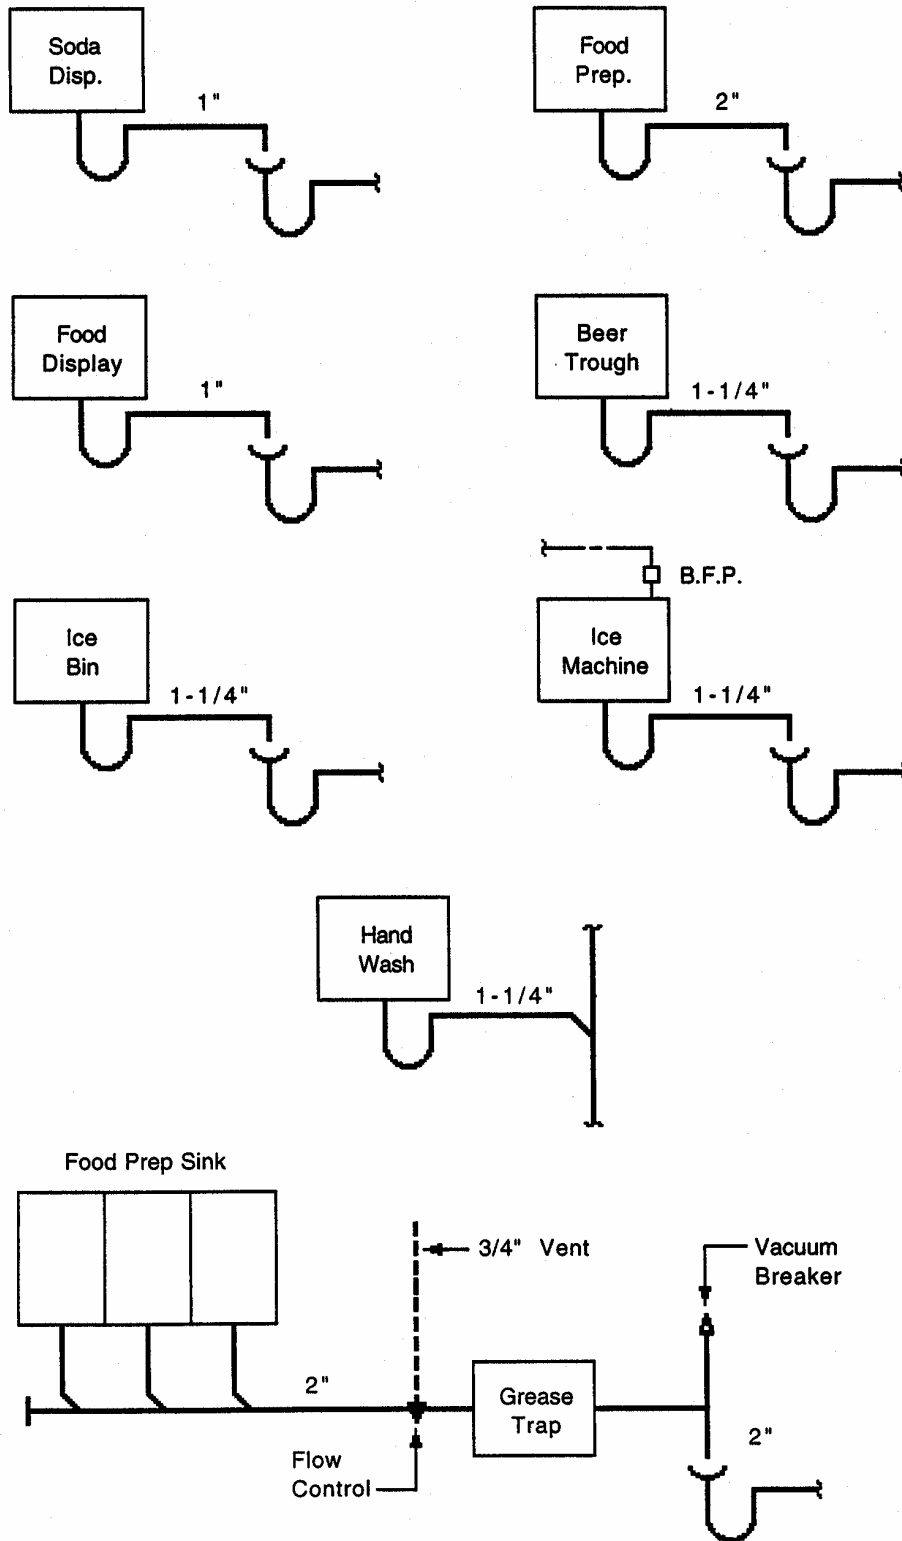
Soda Disp.

1"

Food Prep.

2"

Food Display

1"

Beer Trough

1-1/4"

B.F.P.

Ice Bin

1-1/4"

Ice Machine

1-1/4"

Hand Wash

1-1/4"

Food Prep Sink

3/4" Vent

Vacuum Breaker

2"

Grease Trap

2"

Flow Control